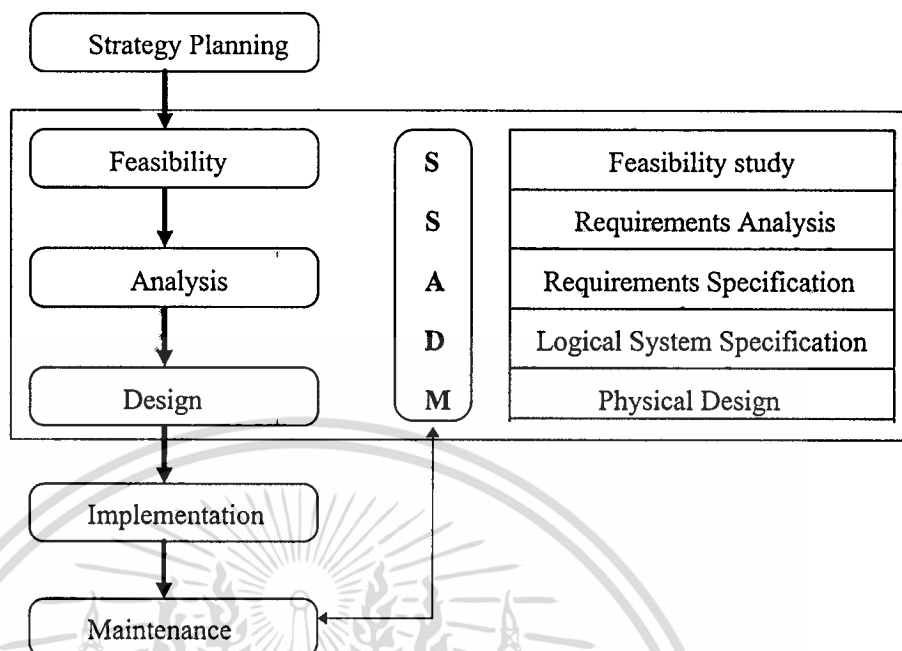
Strategy Planning

Feasibility

Analysis

Design

S
S
A
D
M

| Feasibility study |
|---|
| Requirements Analysis |
| Requirements Specification |
| Logical System Specification |
| Physical Design |

Implementation

Maintenance